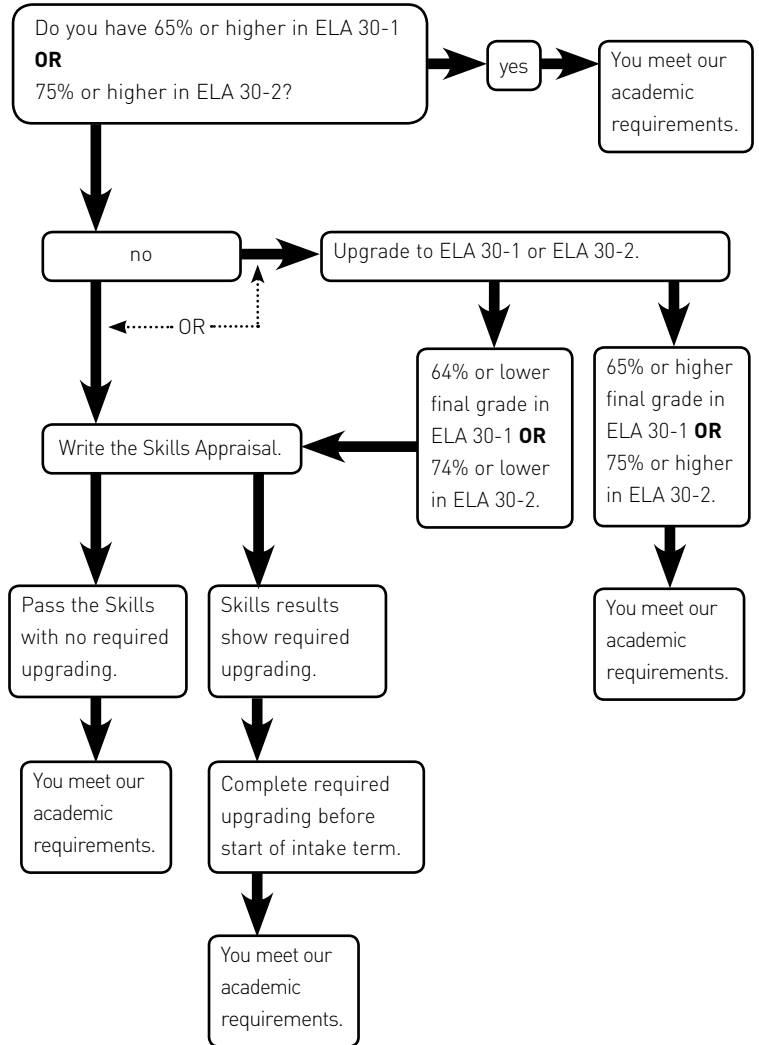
Do you have 65% or higher in ELA 30-1
**OR**
75% or higher in ELA 30-2?

yes

You meet our academic requirements.

no

Upgrade to ELA 30-1 or ELA 30-2.

OR

64% or lower final grade in ELA 30-1 **OR** 74% or lower in ELA 30-2.

65% or higher final grade in ELA 30-1 **OR** 75% or higher in ELA 30-2.

Write the Skills Appraisal.

You meet our academic requirements.

Pass the Skills with no required upgrading.

Skills results show required upgrading.

You meet our academic requirements.

Complete required upgrading before start of intake term.

You meet our academic requirements.